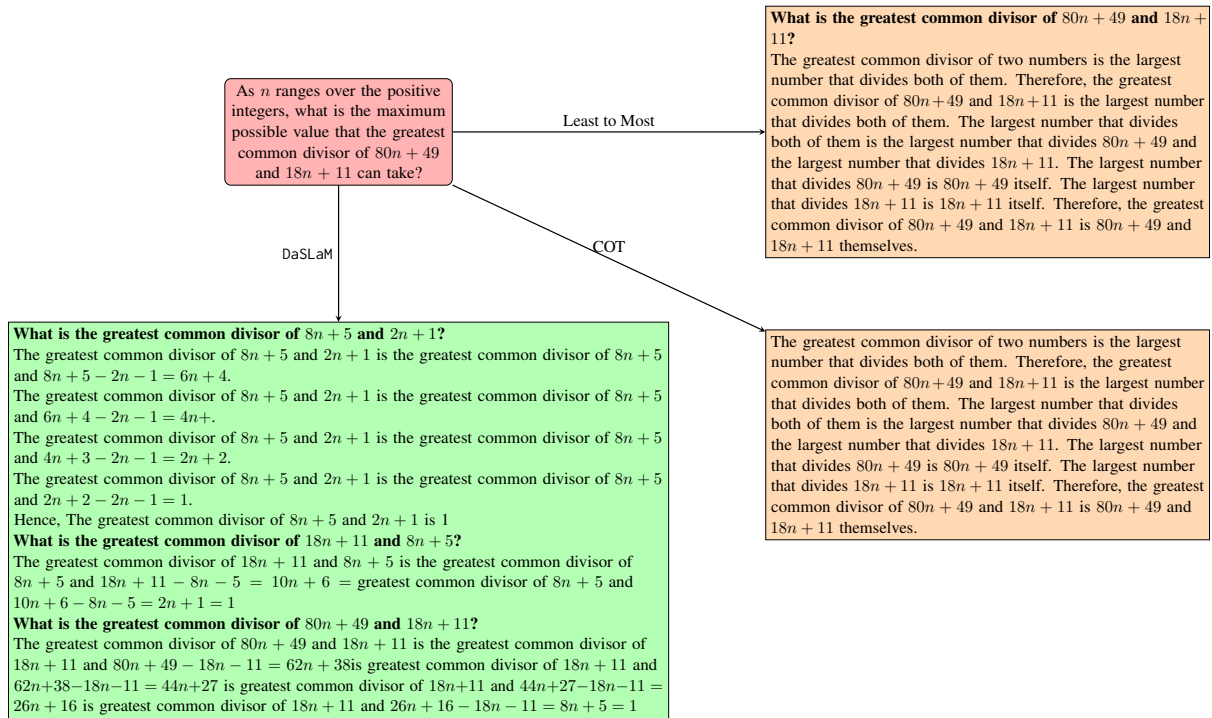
As $n$ ranges over the positive integers, what is the maximum possible value that the greatest common divisor of $80n + 49$ and $18n + 11$ can take?

Least to Most

What is the greatest common divisor of $80n + 49$ and $18n + 11$?
The greatest common divisor of two numbers is the largest number that divides both of them. Therefore, the greatest common divisor of $80n + 49$ and $18n + 11$ is the largest number that divides both of them. The largest number that divides both of them is the largest number that divides $80n + 49$ and the largest number that divides $18n + 11$. The largest number that divides $80n + 49$ is $80n + 49$ itself. The largest number that divides $18n + 11$ is $18n + 11$ itself. Therefore, the greatest common divisor of $80n + 49$ and $18n + 11$ is $80n + 49$ and $18n + 11$ themselves.

DaSLaM

COT

What is the greatest common divisor of $8n + 5$ and $2n + 1$?
The greatest common divisor of $8n + 5$ and $2n + 1$ is the greatest common divisor of $8n + 5$ and $8n + 5 - 2n - 1 = 6n + 4$.
The greatest common divisor of $8n + 5$ and $2n + 1$ is the greatest common divisor of $8n + 5$ and $6n + 4 - 2n - 1 = 4n+$.
The greatest common divisor of $8n + 5$ and $2n + 1$ is the greatest common divisor of $8n + 5$ and $4n + 3 - 2n - 1 = 2n + 2$.
The greatest common divisor of $8n + 5$ and $2n + 1$ is the greatest common divisor of $8n + 5$ and $2n + 2 - 2n - 1 = 1$.
Hence, The greatest common divisor of $8n + 5$ and $2n + 1$ is 1
What is the greatest common divisor of $18n + 11$ and $8n + 5$?
The greatest common divisor of $18n + 11$ and $8n + 5$ is the greatest common divisor of $8n + 5$ and $18n + 11 - 8n - 5 = 10n + 6 =$ greatest common divisor of $8n + 5$ and $10n + 6 - 8n - 5 = 2n + 1 = 1$
What is the greatest common divisor of $80n + 49$ and $18n + 11$?
The greatest common divisor of $80n + 49$ and $18n + 11$ is the greatest common divisor of $18n + 11$ and $80n + 49 - 18n - 11 = 62n + 38$is greatest common divisor of $18n + 11$ and $62n+38-18n-11 = 44n+27$ is greatest common divisor of $18n+11$ and $44n+27-18n-11 = 26n + 16$ is greatest common divisor of $18n + 11$ and $26n + 16 - 18n - 11 = 8n + 5 = 1$

The greatest common divisor of two numbers is the largest number that divides both of them. Therefore, the greatest common divisor of $80n + 49$ and $18n + 11$ is the largest number that divides both of them. The largest number that divides both of them is the largest number that divides $80n + 49$ and the largest number that divides $18n + 11$. The largest number that divides $80n + 49$ is $80n + 49$ itself. The largest number that divides $18n + 11$ is $18n + 11$ itself. Therefore, the greatest common divisor of $80n + 49$ and $18n + 11$ is $80n + 49$ and $18n + 11$ themselves.